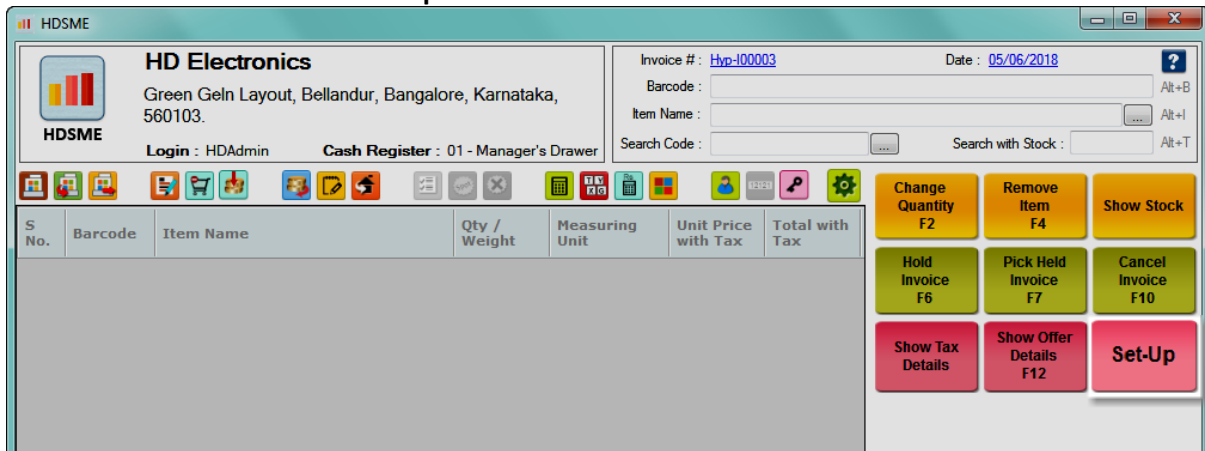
HDSME

HDSME

HD Electronics

Green Geln Layout, Bellandur, Bangalore, Karnataka, 560103.

Login : HDAdmin

Cash Register : 01 - Manager's Drawer

Invoice # : Hyp-I00003

Date : 05/06/2018

?

Barcode :

Alt+B

Item Name :

...

Alt+I

Search Code :

...

Search with Stock :

Alt+T

| S No. | Barcode | Item Name | Qty / Weight | Measuring Unit | Unit Price with Tax | Total with Tax |
|---|---|---|---|---|---|---|

Change Quantity F2

Remove Item F4

Show Stock

Hold Invoice F6

Pick Held Invoice F7

Cancel Invoice F10

Show Tax Details

Show Offer Details F12

Set-Up